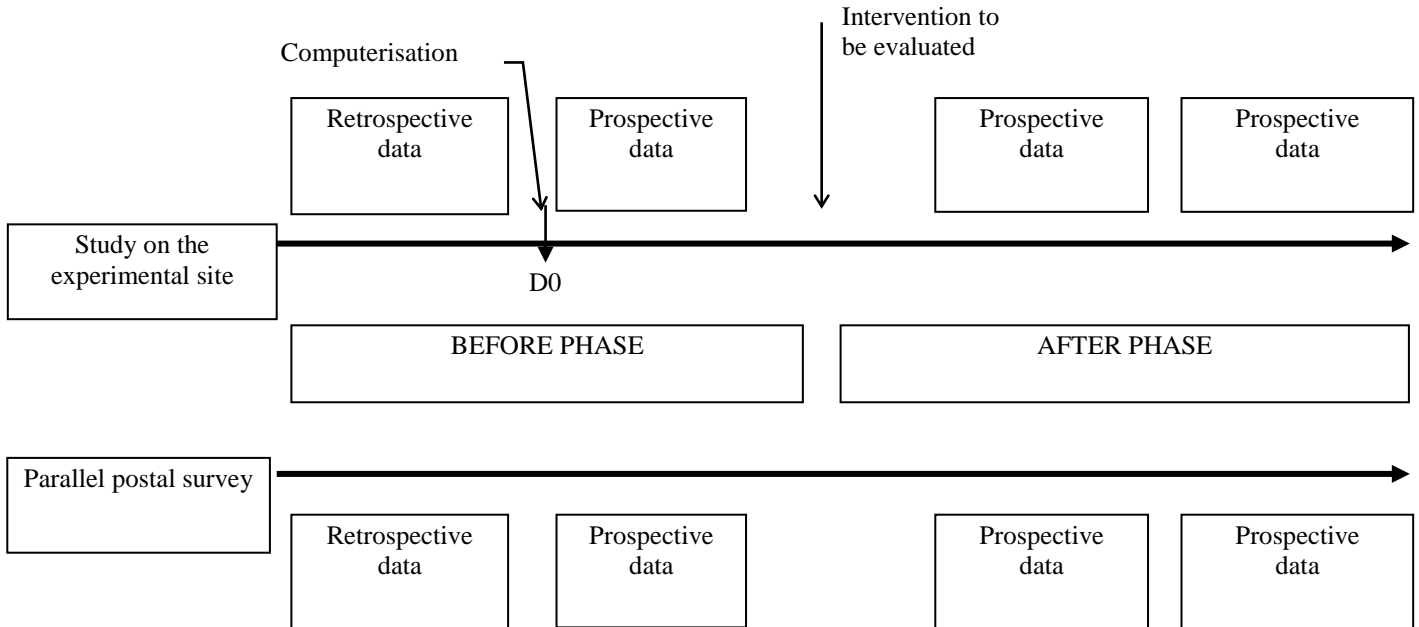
Intervention to be evaluated

Computerisation

Retrospective data

Prospective data

Prospective data

Prospective data

Study on the experimental site

D0

BEFORE PHASE

AFTER PHASE

Parallel postal survey

Retrospective data

Prospective data

Prospective data

Prospective data